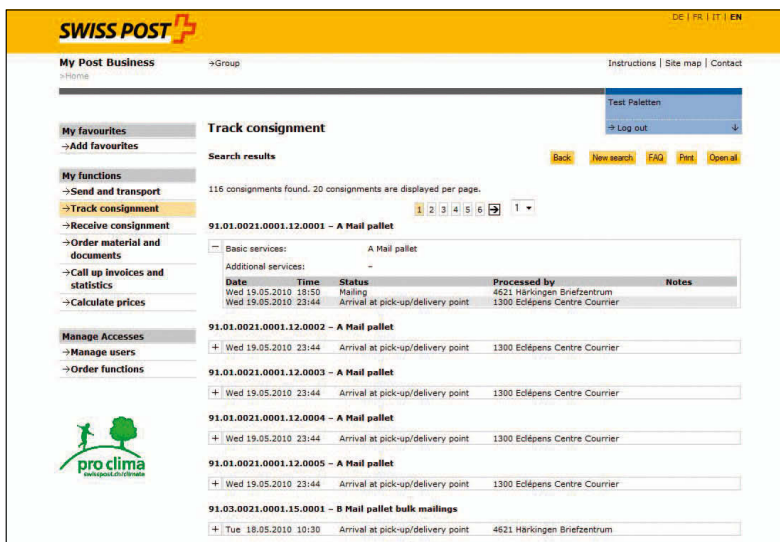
DE | FR | IT | EN

SWISS POST

My Post Business
>Home

→Group

Instructions | Site map | Contact

Test Paletten

→ Log out

My favourites
→Add favourites

My functions
→Send and transport
→Track consignment
→Receive consignment
→Order material and documents
→Call up invoices and statistics
→Calculate prices

Manage Accesses
→Manage users
→Order functions

pro clima
swisspost.ch/climate

Track consignment

Search results

Back | New search | FAQ | Print | Open all

116 consignments found. 20 consignments are displayed per page.

1 2 3 4 5 6 → 1

91.01.0021.0001.12.0001 – A Mail pallet

Basic services: A Mail pallet

Additional services: –

| Date | Time | Status | Processed by | Notes |
|---|---|---|---|---|
| Wed 19.05.2010 | 18:50 | Mailing | 4621 Härkingen Briefzentrum | |
| Wed 19.05.2010 | 23:44 | Arrival at pick-up/delivery point | 1300 Eclépens Centre Courrier | |

91.01.0021.0001.12.0002 – A Mail pallet

+ Wed 19.05.2010 23:44 Arrival at pick-up/delivery point 1300 Eclépens Centre Courrier

91.01.0021.0001.12.0003 – A Mail pallet

+ Wed 19.05.2010 23:44 Arrival at pick-up/delivery point 1300 Eclépens Centre Courrier

91.01.0021.0001.12.0004 – A Mail pallet

+ Wed 19.05.2010 23:44 Arrival at pick-up/delivery point 1300 Eclépens Centre Courrier

91.01.0021.0001.12.0005 – A Mail pallet

+ Wed 19.05.2010 23:44 Arrival at pick-up/delivery point 1300 Eclépens Centre Courrier

91.03.0021.0001.15.0001 – B Mail pallet bulk mailings

+ Tue 18.05.2010 10:30 Arrival at pick-up/delivery point 4621 Härkingen Briefzentrum